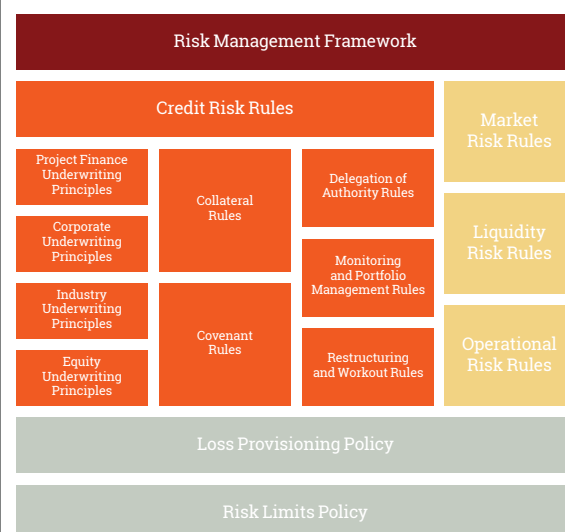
Risk Management Framework

Credit Risk Rules

Project Finance Underwriting Principles

Corporate Underwriting Principles

Industry Underwriting Principles

Equity Underwriting Principles

Collateral Rules

Covenant Rules

Delegation of Authority Rules

Monitoring and Portfolio Management Rules

Restructuring and Workout Rules

Market Risk Rules

Liquidity Risk Rules

Operational Risk Rules

Loss Provisioning Policy

Risk Limits Policy